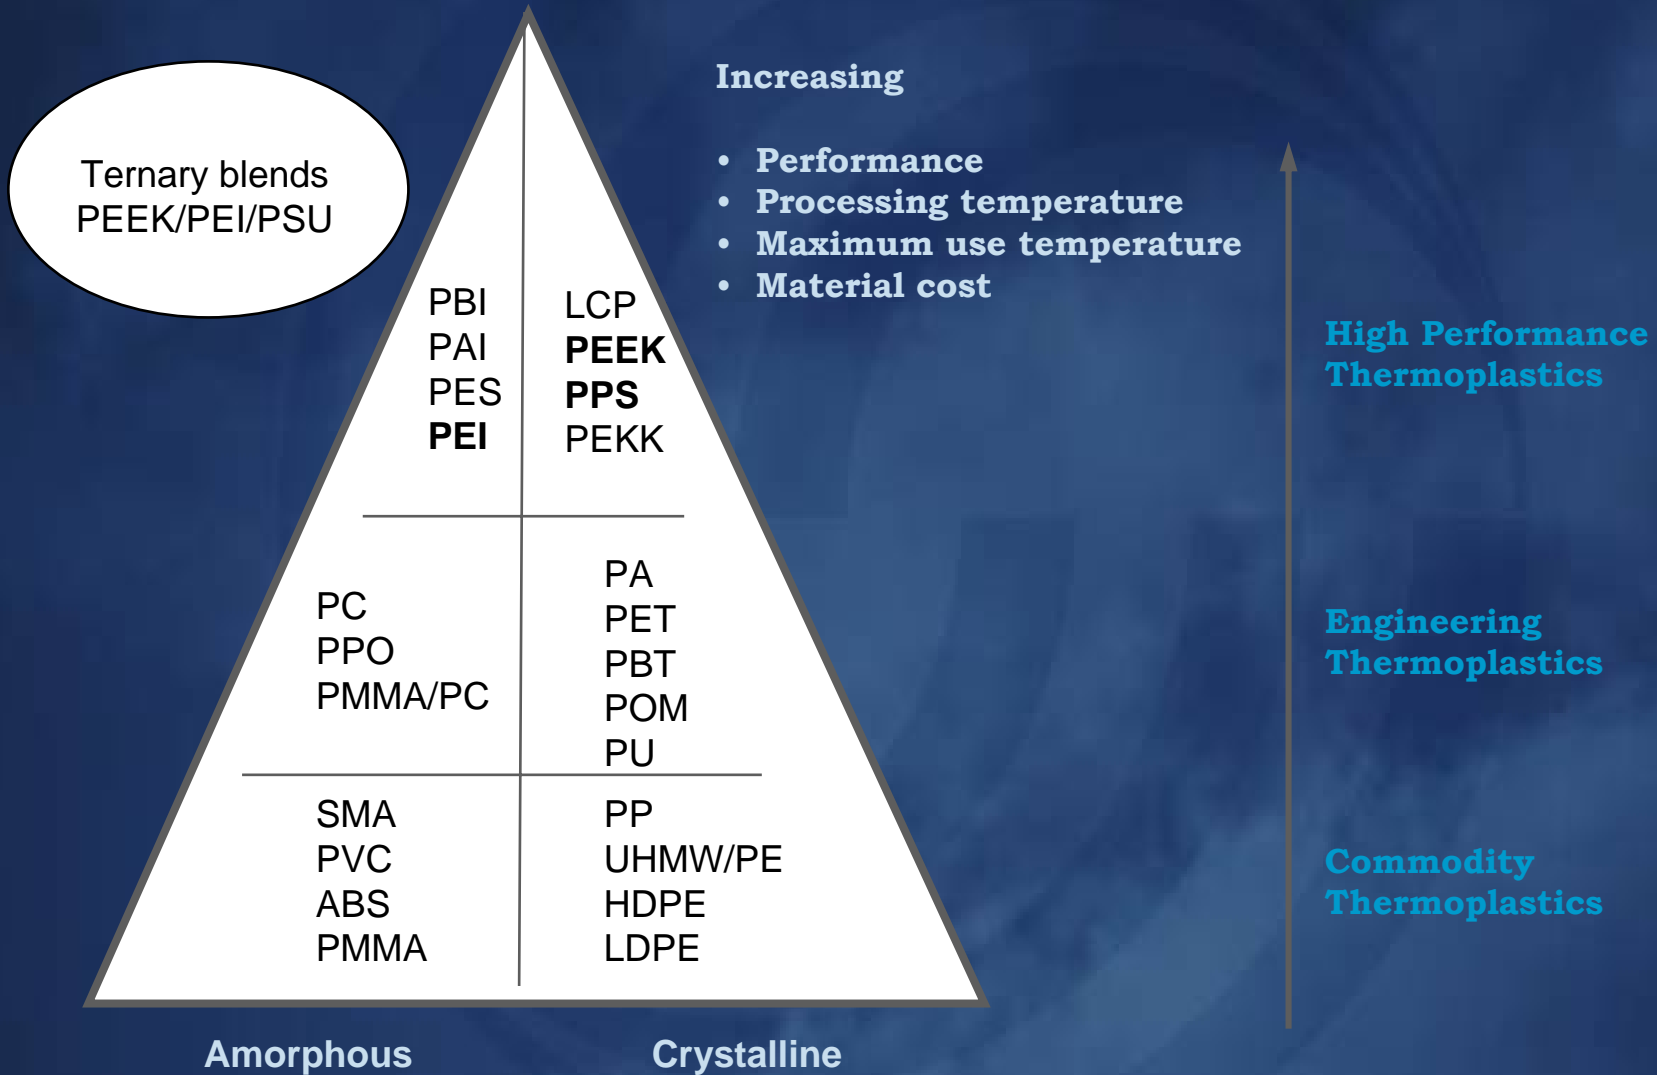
Ternary blends
PEEK/PEI/PSU

PBI
PAI
PES
PEI

LCP
PEEK
PPS
PEKK

PC
PPO
PMMA/PC

PA
PET
PBT
POM
PU

SMA
PVC
ABS
PMMA

PP
UHMW/PE
HDPE
LDPE

Amorphous

Crystalline

Increasing

• Performance
• Processing temperature
• Maximum use temperature
• Material cost

High Performance Thermoplastics

Engineering Thermoplastics

Commodity Thermoplastics